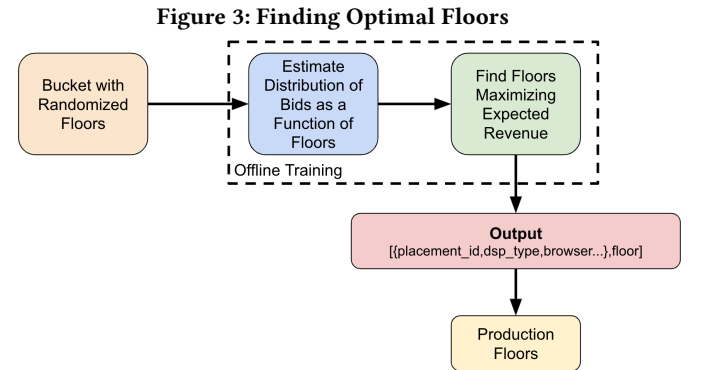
Figure 3: Finding Optimal Floors

Bucket with Randomized Floors

Estimate Distribution of Bids as a Function of Floors

Find Floors Maximizing Expected Revenue

Offline Training

Output
[{placement_id,dsp_type,browser...},floor]

Production Floors